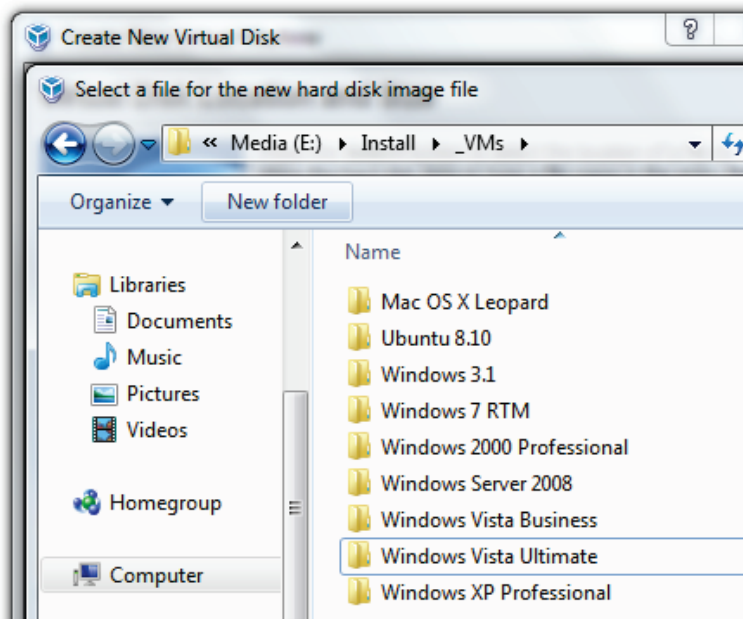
Create New Virtual Disk

?

Select a file for the new hard disk image file

« Media (E:) ▸ Install ▸ _VMs ▸

Organize ▾

New folder

Libraries

Documents

Music

Pictures

Videos

Homegroup

Computer

Name

Mac OS X Leopard

Ubuntu 8.10

Windows 3.1

Windows 7 RTM

Windows 2000 Professional

Windows Server 2008

Windows Vista Business

Windows Vista Ultimate

Windows XP Professional